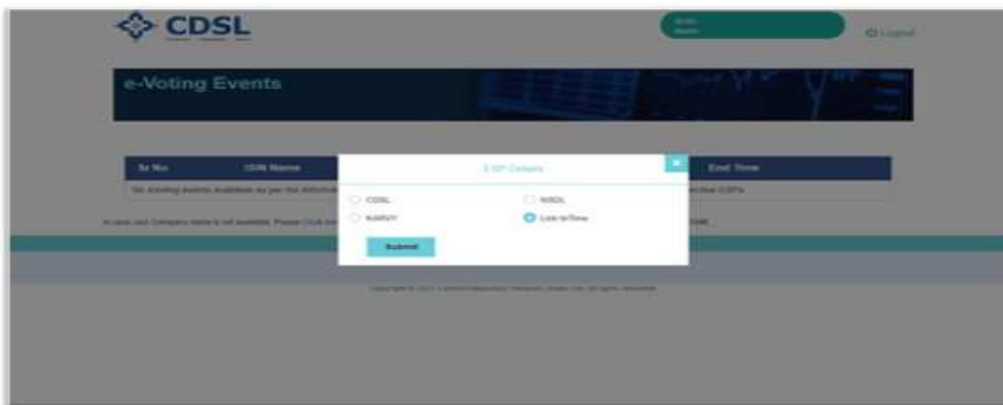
CDSL

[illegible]

Logout

e-Voting Events

Sr No | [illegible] Name | End Time

No e-voting events available as per the information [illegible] ESPs

In case your Company name is not available, Please Click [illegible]

E-SP Company

×

CDSL

NSDL

KARVY

Link InTime

Submit

Copyright © 2017 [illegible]